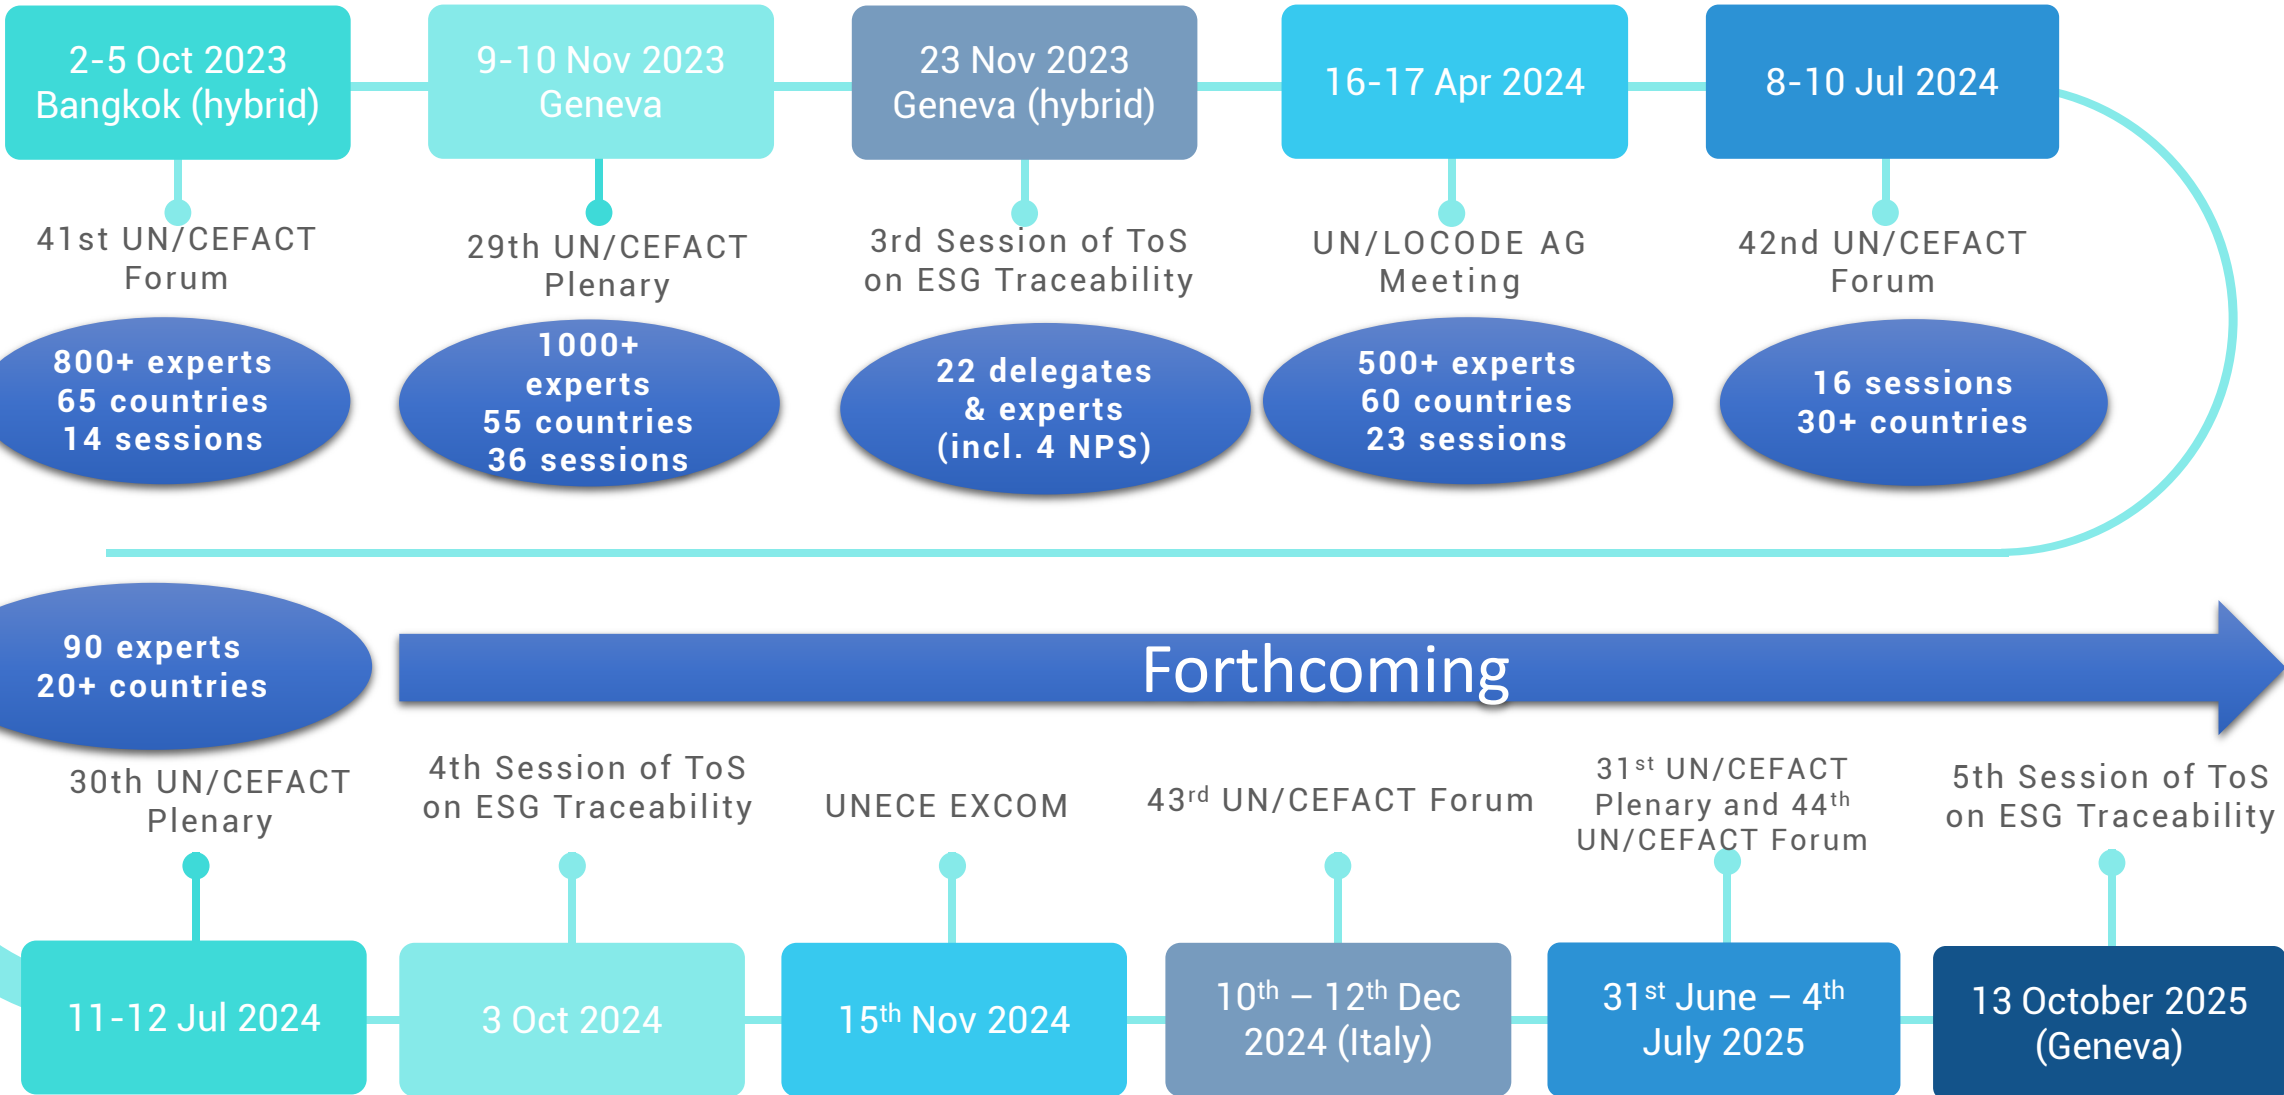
2-5 Oct 2023
Bangkok (hybrid)

41st UN/CEFACT Forum

800+ experts
65 countries
14 sessions

9-10 Nov 2023
Geneva

29th UN/CEFACT Plenary

1000+ experts
55 countries
36 sessions

23 Nov 2023
Geneva (hybrid)

3rd Session of ToS on ESG Traceability

22 delegates & experts (incl. 4 NPS)

16-17 Apr 2024

UN/LOCODE AG Meeting

500+ experts
60 countries
23 sessions

8-10 Jul 2024

42nd UN/CEFACT Forum

16 sessions
30+ countries

90 experts
20+ countries

Forthcoming

30th UN/CEFACT Plenary

11-12 Jul 2024

4th Session of ToS on ESG Traceability

3 Oct 2024

UNECE EXCOM

15$^{th}$ Nov 2024

43$^{rd}$ UN/CEFACT Forum

10$^{th}$ – 12$^{th}$ Dec 2024 (Italy)

31$^{st}$ UN/CEFACT Plenary and 44$^{th}$ UN/CEFACT Forum

31$^{st}$ June – 4$^{th}$ July 2025

5th Session of ToS on ESG Traceability

13 October 2025 (Geneva)